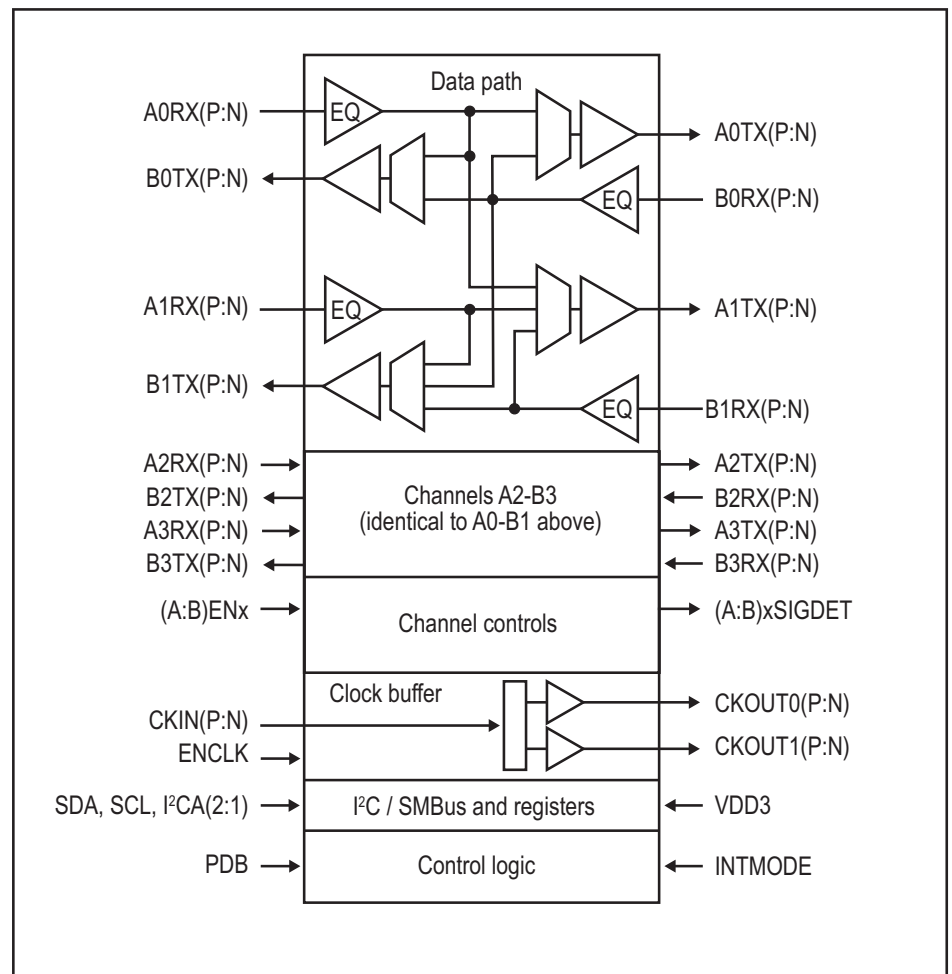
Data path

A0RX(P:N)

EQ

A0TX(P:N)

B0TX(P:N)

EQ

B0RX(P:N)

A1RX(P:N)

EQ

A1TX(P:N)

B1TX(P:N)

EQ

B1RX(P:N)

A2RX(P:N)
B2TX(P:N)
A3RX(P:N)
B3TX(P:N)

Channels A2-B3
(identical to A0-B1 above)

A2TX(P:N)
B2RX(P:N)
A3TX(P:N)
B3RX(P:N)

(A:B)ENx

Channel controls

(A:B)xSIGDET

Clock buffer

CKIN(P:N)

ENCLK

CKOUT0(P:N)

CKOUT1(P:N)

SDA, SCL, I$^2$CA(2:1)

I$^2$C / SMBus and registers

VDD3

PDB

Control logic

INTMODE